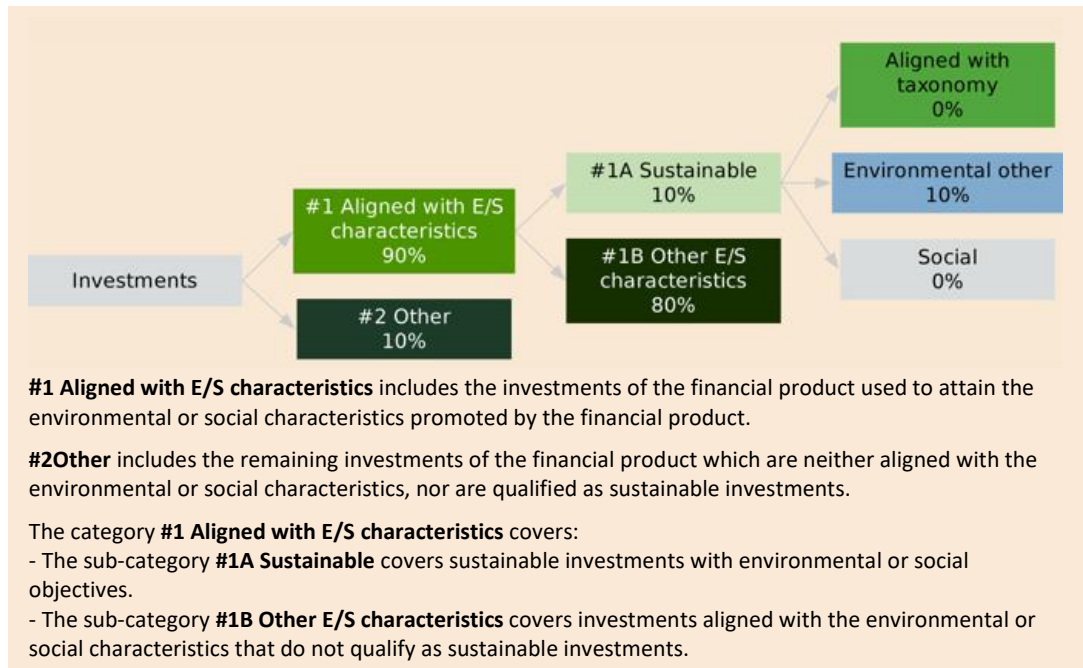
Investments

#1 Aligned with E/S characteristics
90%

#2 Other
10%

#1A Sustainable
10%

#1B Other E/S characteristics
80%

Aligned with taxonomy
0%

Environmental other
10%

Social
0%

**#1 Aligned with E/S characteristics** includes the investments of the financial product used to attain the environmental or social characteristics promoted by the financial product.

**#2Other** includes the remaining investments of the financial product which are neither aligned with the environmental or social characteristics, nor are qualified as sustainable investments.

The category **#1 Aligned with E/S characteristics** covers:
- The sub-category **#1A Sustainable** covers sustainable investments with environmental or social objectives.
- The sub-category **#1B Other E/S characteristics** covers investments aligned with the environmental or social characteristics that do not qualify as sustainable investments.